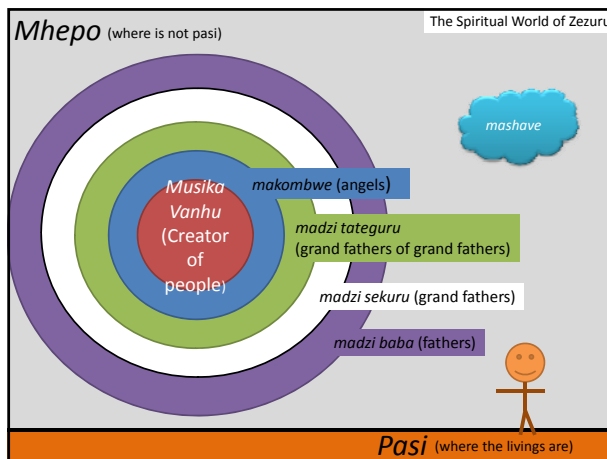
Mhepo (where is not pasi)

The Spiritual World of Zezuru

mashave

Musika Vanhu (Creator of people)

makombwe (angels)

madzi tateguru (grand fathers of grand fathers)

madzi sekuru (grand fathers)

madzi baba (fathers)

Pasi (where the livings are)